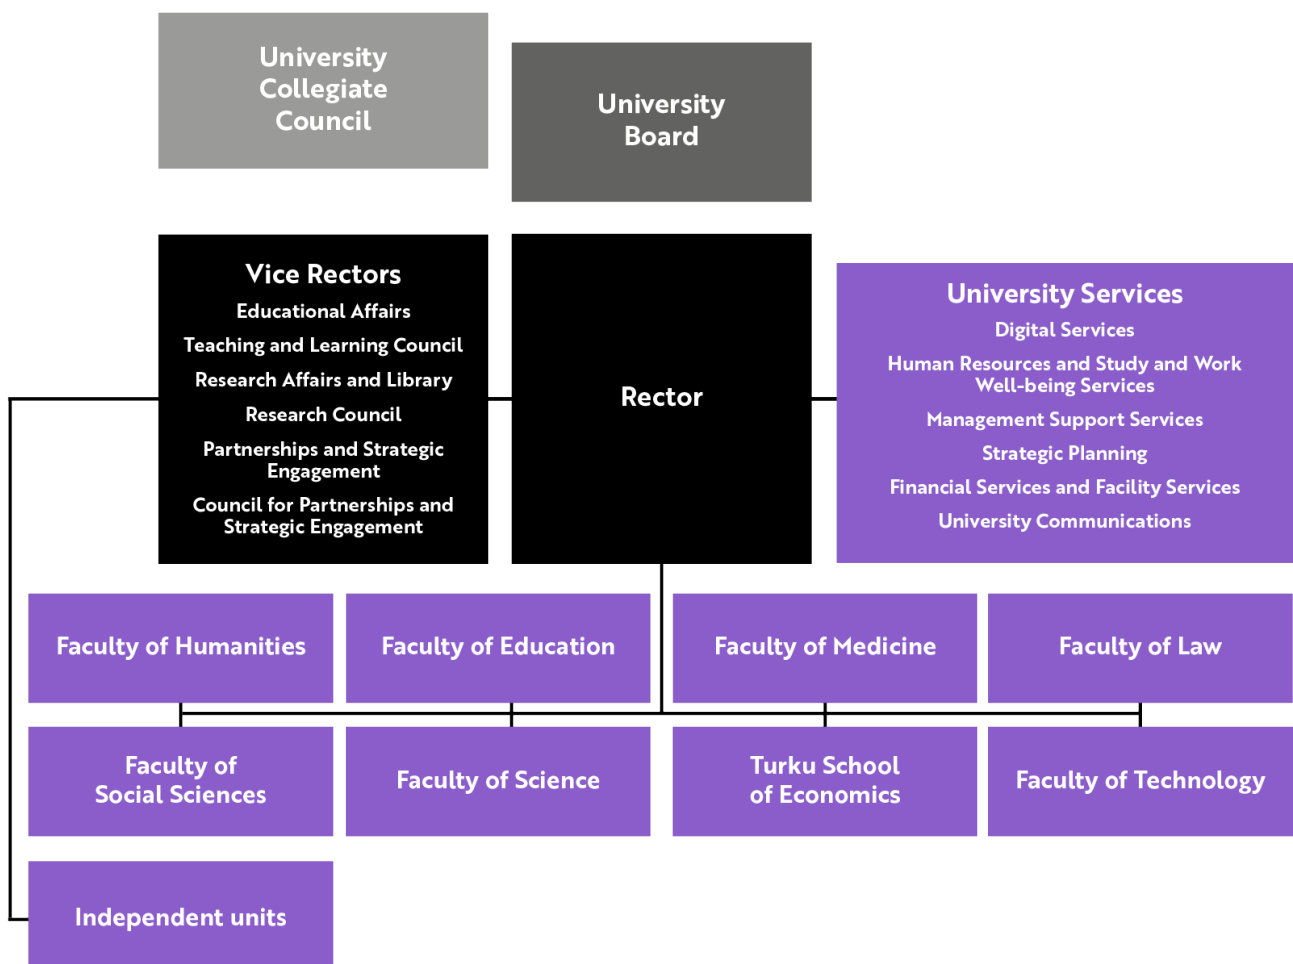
University Collegiate Council

University Board

Vice Rectors
Educational Affairs
Teaching and Learning Council
Research Affairs and Library
Research Council
Partnerships and Strategic Engagement
Council for Partnerships and Strategic Engagement

Rector

University Services
Digital Services
Human Resources and Study and Work Well-being Services
Management Support Services
Strategic Planning
Financial Services and Facility Services
University Communications

Faculty of Humanities

Faculty of Education

Faculty of Medicine

Faculty of Law

Faculty of Social Sciences

Faculty of Science

Turku School of Economics

Faculty of Technology

Independent units